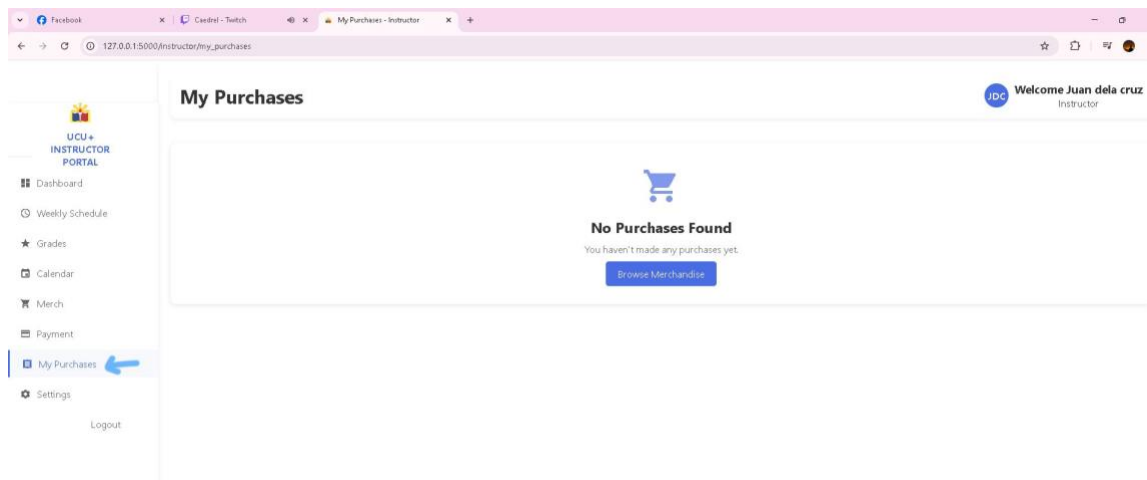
Facebook
Caedrel - Twitch
My Purchases - Instructor
127.0.0.1:5000/instructor/my_purchases

UCU+ INSTRUCTOR PORTAL

Dashboard
Weekly Schedule
Grades
Calendar
Merch
Payment
My Purchases
Settings
Logout

My Purchases

JDC Welcome Juan dela cruz
Instructor

No Purchases Found
You haven't made any purchases yet.
Browse Merchandise